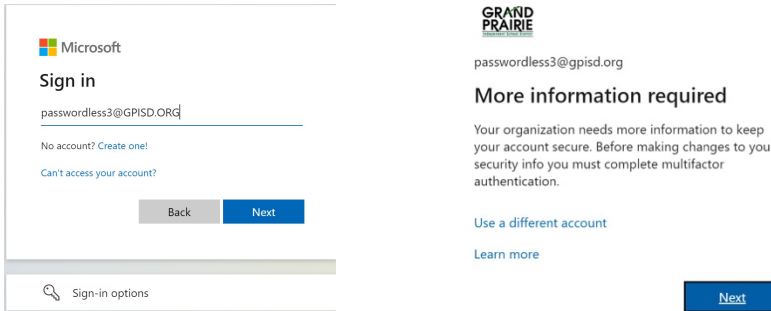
Microsoft

Sign in

passwordless3@GPISD.ORG

No account? Create one!

Can't access your account?

Back

Next

Sign-in options

GRAND PRAIRIE

Independent School District

passwordless3@gpisd.org

More information required

Your organization needs more information to keep your account secure. Before making changes to you security info you must complete multifactor authentication.

Use a different account

Learn more

Next